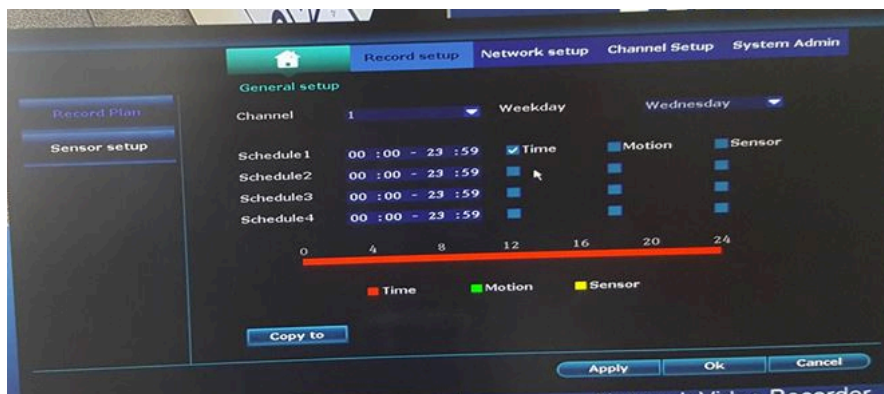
Record setup
Network setup
Channel Setup
System Admin

General setup

Record Plan
Sensor setup

Channel 1
Weekday Wednesday

Schedule1 00 :00 - 23 :59 Time Motion Sensor
Schedule2 00 :00 - 23 :59
Schedule3 00 :00 - 23 :59
Schedule4 00 :00 - 23 :59

0 4 8 12 16 20 24

Time Motion Sensor

Copy to

Apply Ok Cancel

Recorder